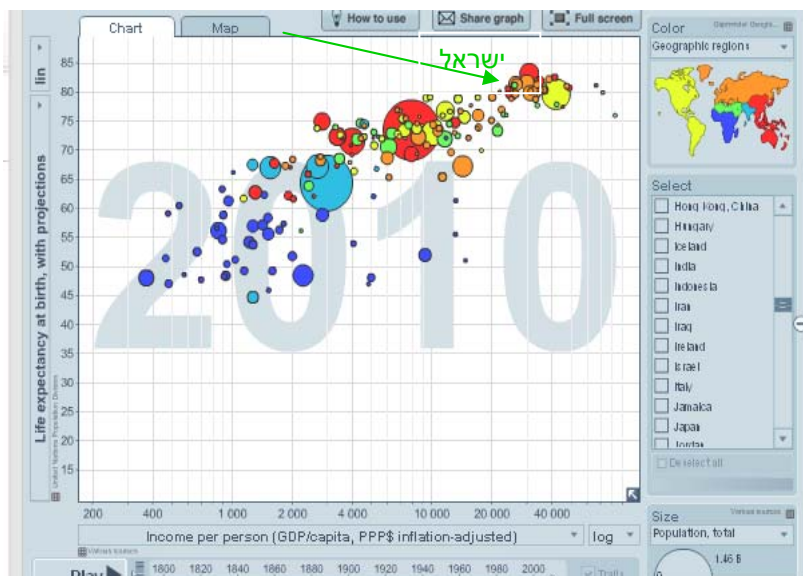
Chart
Map
How to use
Share graph
Full screen
ישראל
lin
85
80
75
70
65
60
55
50
45
40
Life expectancy at birth, with projections
2010
200
400
1 000
2 000
4 000
10 000
20 000
40 000
Income per person (GDP/capita, PPP$ inflation-adjusted)
log
Play
1800
1820
1840
1860
1880
1900
1920
1940
1960
1980
2000
Trails
Color
Geographic regions
Select
Hong Kong, China
Hungary
Iceland
India
Indonesia
Iran
Iraq
Ireland
Israel
Italy
Jamaica
Japan
Jordan
Deselect all
Size
Population, total
1.46 B